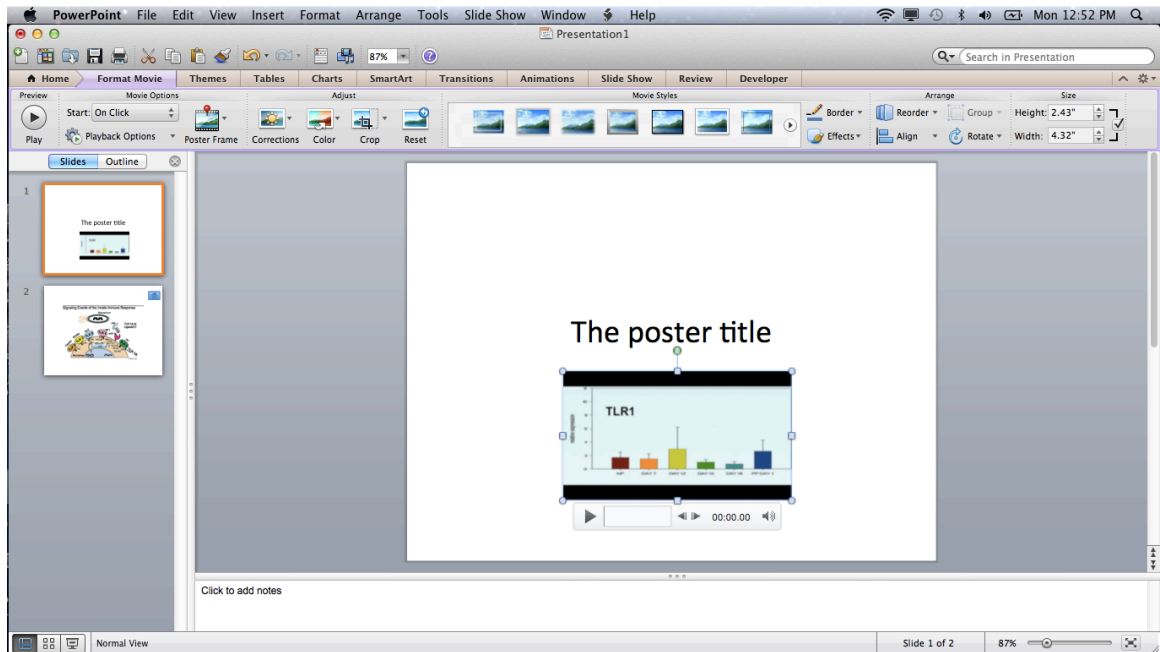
PowerPoint File Edit View Insert Format Arrange Tools Slide Show Window Help
Mon 12:52 PM

Presentation1

87%

Search in Presentation

Home Format Movie Themes Tables Charts SmartArt Transitions Animations Slide Show Review Developer

Preview
Play

Movie Options
Start: On Click
Playback Options

Poster Frame

Adjust
Corrections Color Crop Reset

Movie Styles

Border
Effects

Arrange
Reorder
Group
Align
Rotate

Size
Height: 2.43"
Width: 4.32"

Slides Outline

1
The poster title

2
Signaling Events of the Innate Immune Response

The poster title

TLR1

00:00.00

Click to add notes

Normal View

Slide 1 of 2

87%